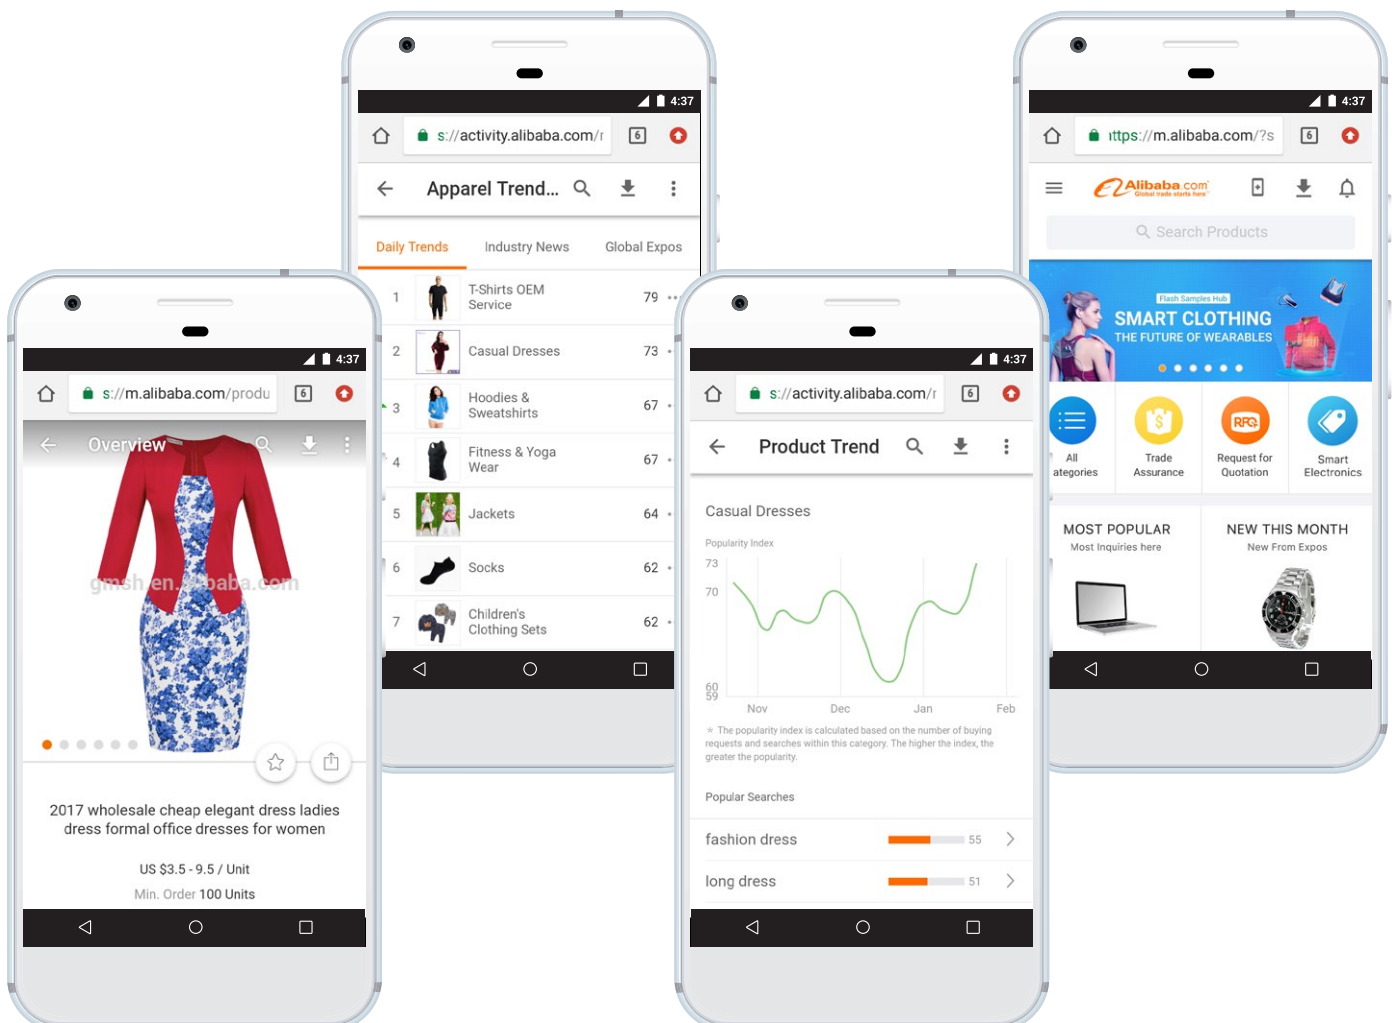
4:37
s://m.alibaba.com/produ
6
Overview
gmsh.en.alibaba.com
2017 wholesale cheap elegant dress ladies dress formal office dresses for women
US $3.5 - 9.5 / Unit
Min. Order 100 Units

4:37
s://activity.alibaba.com/r
6
Apparel Trend...
Daily Trends
Industry News
Global Expos
1 T-Shirts OEM Service 79
2 Casual Dresses 73
3 Hoodies & Sweatshirts 67
4 Fitness & Yoga Wear 67
5 Jackets 64
6 Socks 62
7 Children's Clothing Sets 62

4:37
s://activity.alibaba.com/r
6
Product Trend
Casual Dresses
Popularity Index
73
70
60
59
Nov
Dec
Jan
Feb
* The popularity index is calculated based on the number of buying requests and searches within this category. The higher the index, the greater the popularity.
Popular Searches
fashion dress 55
long dress 51

4:37
ıttps://m.alibaba.com/?s
6
Alibaba.com
Global trade starts here
Search Products
Flash Samples Hub
SMART CLOTHING
THE FUTURE OF WEARABLES
All ategories
Trade Assurance
Request for Quotation
Smart Electronics
MOST POPULAR
Most Inquiries here
NEW THIS MONTH
New From Expos